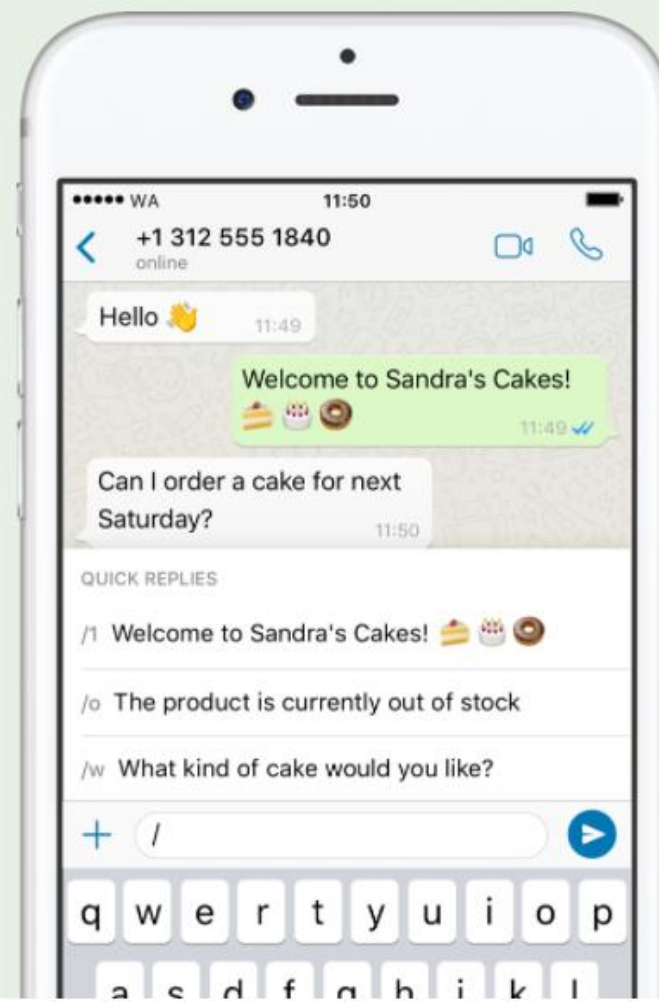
●●●●● WA 11:50

+1 312 555 1840
online

Hello 👋 11:49

Welcome to Sandra's Cakes! 🍰🎂🍩 11:49

Can I order a cake for next Saturday? 11:50

QUICK REPLIES

/1 Welcome to Sandra's Cakes! 🍰🎂🍩

/o The product is currently out of stock

/w What kind of cake would you like?

+ /

q w e r t y u i o p

a s d f g h j k l